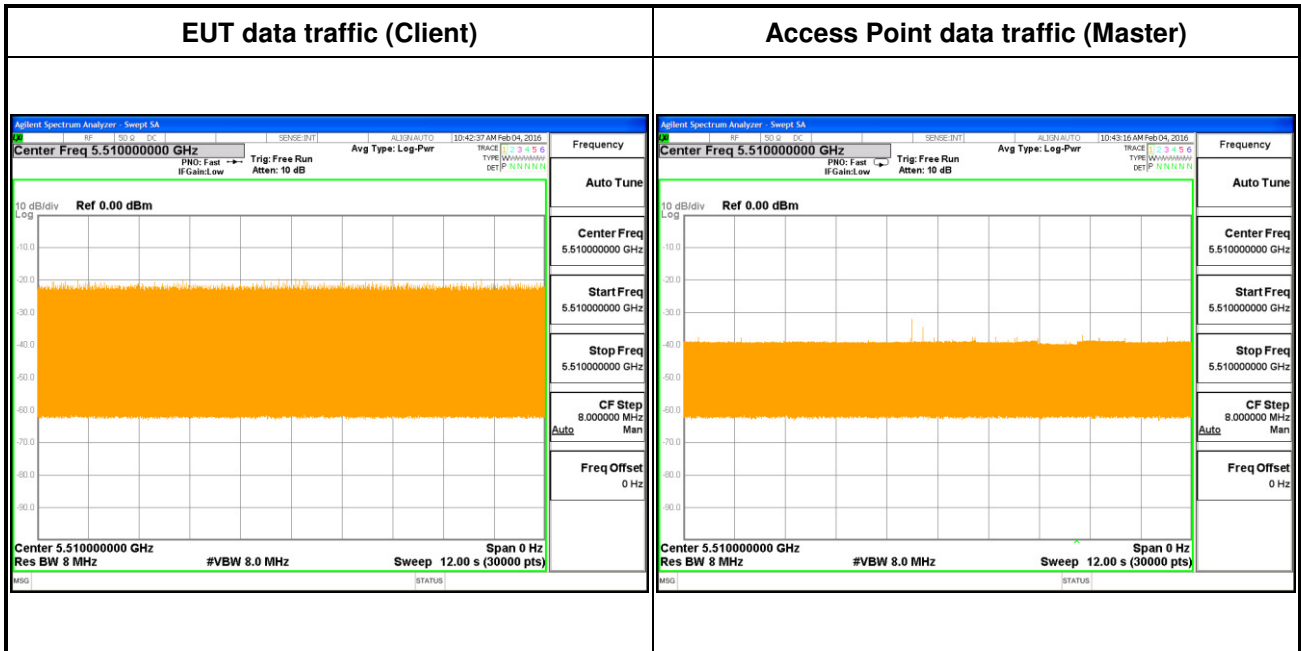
| EUT data traffic (Client) | Access Point data traffic (Master) |
|---|---|
| | |

Agilent Spectrum Analyzer - Swept SA
RF 50 Ω DC SENSE:INT ALIGN AUTO 10:42:37 AM Feb 04, 2016
Center Freq 5.510000000 GHz
PNO: Fast IFGain:Low
Trig: Free Run
Atten: 10 dB
Avg Type: Log-Pwr
TRACE 1 2 3 4 5 6
TYPE W
DET P N N N N N
10 dB/div Ref 0.00 dBm
Log
-10.0
-20.0
-30.0
-40.0
-50.0
-60.0
-70.0
-80.0
-90.0
Center 5.510000000 GHz
Res BW 8 MHz
#VBW 8.0 MHz
Span 0 Hz
Sweep 12.00 s (30000 pts)
MSG
STATUS
Frequency
Auto Tune
Center Freq
5.510000000 GHz
Start Freq
5.510000000 GHz
Stop Freq
5.510000000 GHz
CF Step
8.000000 MHz
Auto Man
Freq Offset
0 Hz

Agilent Spectrum Analyzer - Swept SA
RF 50 Ω DC SENSE:INT ALIGN AUTO 10:43:16 AM Feb 04, 2016
Center Freq 5.510000000 GHz
PNO: Fast IFGain:Low
Trig: Free Run
Atten: 10 dB
Avg Type: Log-Pwr
TRACE 1 2 3 4 5 6
TYPE W
DET P N N N N N
10 dB/div Ref 0.00 dBm
Log
-10.0
-20.0
-30.0
-40.0
-50.0
-60.0
-70.0
-80.0
-90.0
Center 5.510000000 GHz
Res BW 8 MHz
#VBW 8.0 MHz
Span 0 Hz
Sweep 12.00 s (30000 pts)
MSG
STATUS
Frequency
Auto Tune
Center Freq
5.510000000 GHz
Start Freq
5.510000000 GHz
Stop Freq
5.510000000 GHz
CF Step
8.000000 MHz
Auto Man
Freq Offset
0 Hz